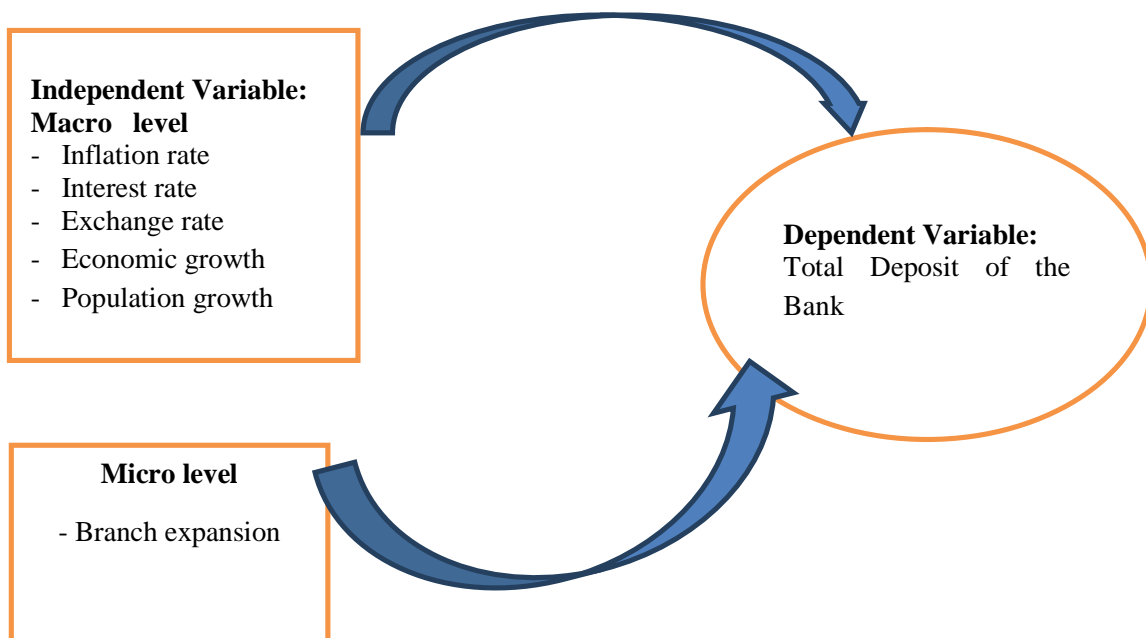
**Independent Variable:**
**Macro level**
- Inflation rate
- Interest rate
- Exchange rate
- Economic growth
- Population growth

**Dependent Variable:**
Total Deposit of the Bank

**Micro level**
- Branch expansion